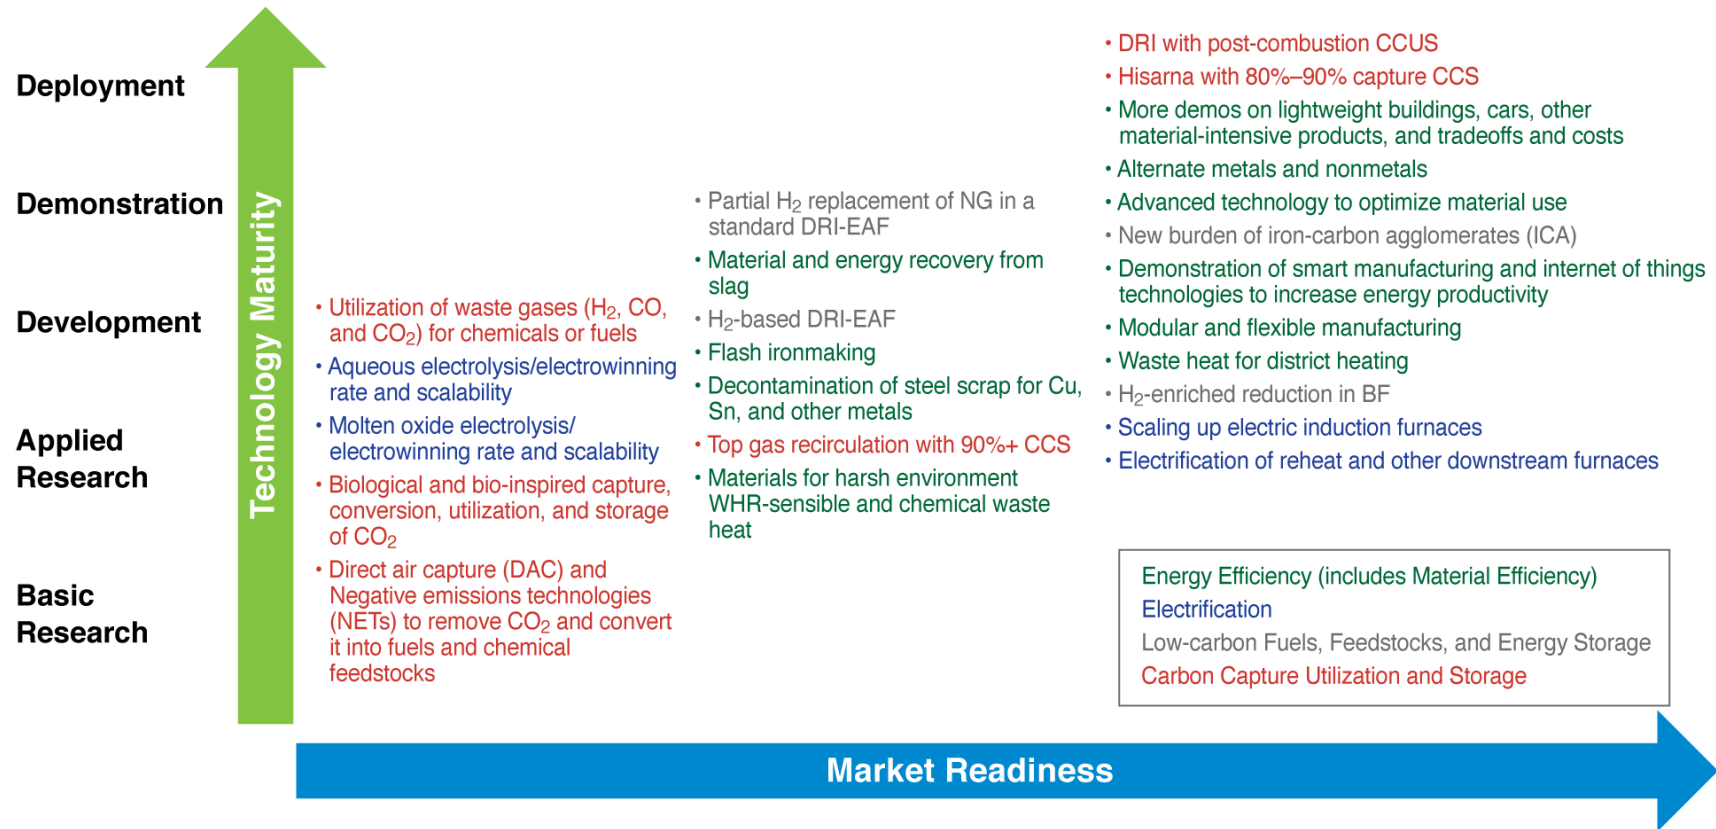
Deployment

Demonstration

Development

Applied Research

Basic Research

Technology Maturity

• Utilization of waste gases ($H_2$, CO, and $CO_2$) for chemicals or fuels
• Aqueous electrolysis/electrowinning rate and scalability
• Molten oxide electrolysis/ electrowinning rate and scalability
• Biological and bio-inspired capture, conversion, utilization, and storage of $CO_2$
• Direct air capture (DAC) and Negative emissions technologies (NETs) to remove $CO_2$ and convert it into fuels and chemical feedstocks

• Partial $H_2$ replacement of NG in a standard DRI-EAF
• Material and energy recovery from slag
• $H_2$-based DRI-EAF
• Flash ironmaking
• Decontamination of steel scrap for Cu, Sn, and other metals
• Top gas recirculation with 90%+ CCS
• Materials for harsh environment WHR-sensible and chemical waste heat

• DRI with post-combustion CCUS
• Hisarna with 80%–90% capture CCS
• More demos on lightweight buildings, cars, other material-intensive products, and tradeoffs and costs
• Alternate metals and nonmetals
• Advanced technology to optimize material use
• New burden of iron-carbon agglomerates (ICA)
• Demonstration of smart manufacturing and internet of things technologies to increase energy productivity
• Modular and flexible manufacturing
• Waste heat for district heating
• $H_2$-enriched reduction in BF
• Scaling up electric induction furnaces
• Electrification of reheat and other downstream furnaces

Energy Efficiency (includes Material Efficiency)
Electrification
Low-carbon Fuels, Feedstocks, and Energy Storage
Carbon Capture Utilization and Storage

Market Readiness